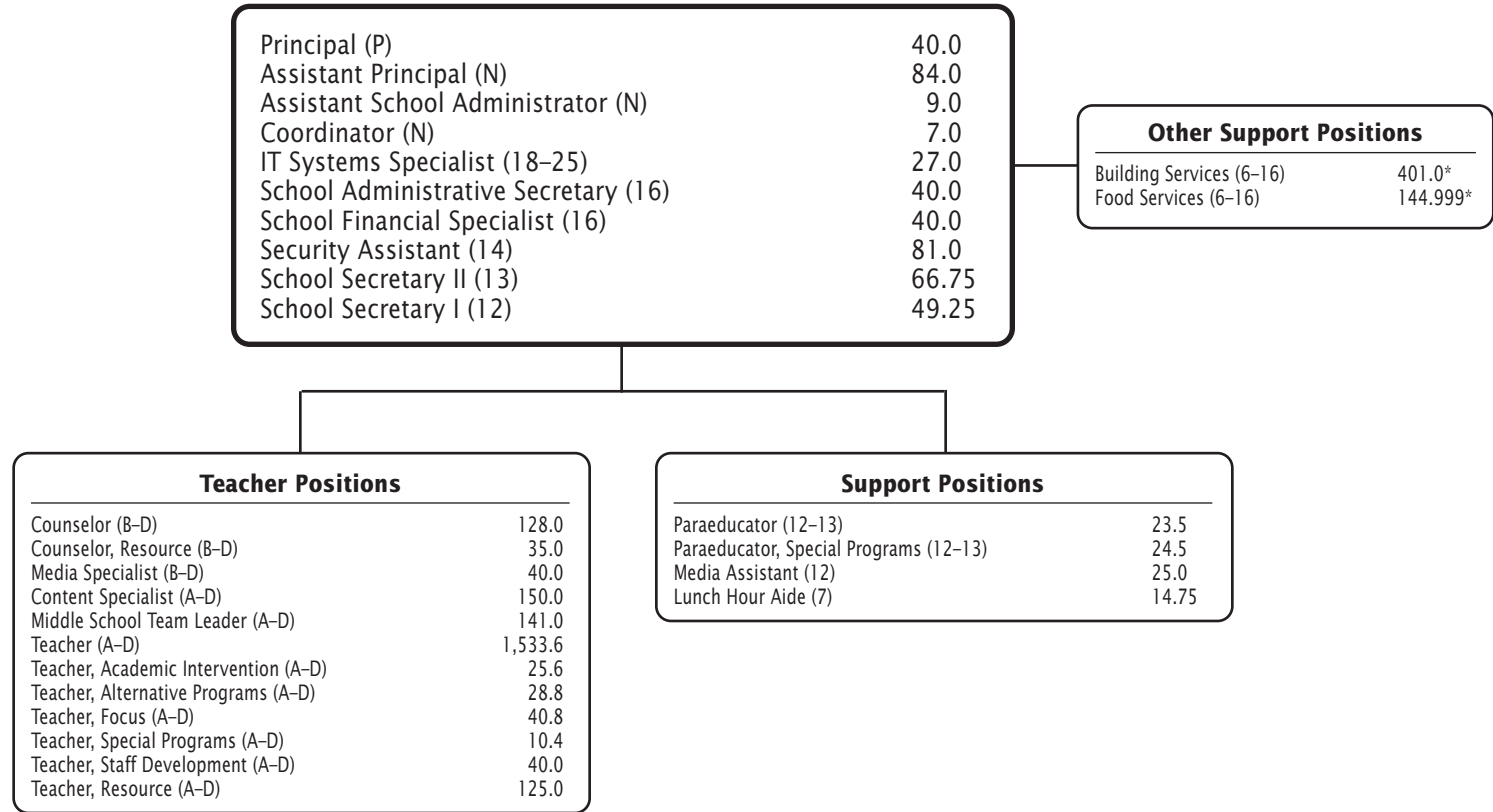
| | |
|---|---|
| Principal (P) | 40.0 |
| Assistant Principal (N) | 84.0 |
| Assistant School Administrator (N) | 9.0 |
| Coordinator (N) | 7.0 |
| IT Systems Specialist (18–25) | 27.0 |
| School Administrative Secretary (16) | 40.0 |
| School Financial Specialist (16) | 40.0 |
| Security Assistant (14) | 81.0 |
| School Secretary II (13) | 66.75 |
| School Secretary I (12) | 49.25 |

**Other Support Positions**

| | |
|---|---|
| Building Services (6–16) | 401.0* |
| Food Services (6–16) | 144.999* |

**Teacher Positions**

| | |
|---|---|
| Counselor (B–D) | 128.0 |
| Counselor, Resource (B–D) | 35.0 |
| Media Specialist (B–D) | 40.0 |
| Content Specialist (A–D) | 150.0 |
| Middle School Team Leader (A–D) | 141.0 |
| Teacher (A–D) | 1,533.6 |
| Teacher, Academic Intervention (A–D) | 25.6 |
| Teacher, Alternative Programs (A–D) | 28.8 |
| Teacher, Focus (A–D) | 40.8 |
| Teacher, Special Programs (A–D) | 10.4 |
| Teacher, Staff Development (A–D) | 40.0 |
| Teacher, Resource (A–D) | 125.0 |

**Support Positions**

| | |
|---|---|
| Paraeducator (12–13) | 23.5 |
| Paraeducator, Special Programs (12–13) | 24.5 |
| Media Assistant (12) | 25.0 |
| Lunch Hour Aide (7) | 14.75 |